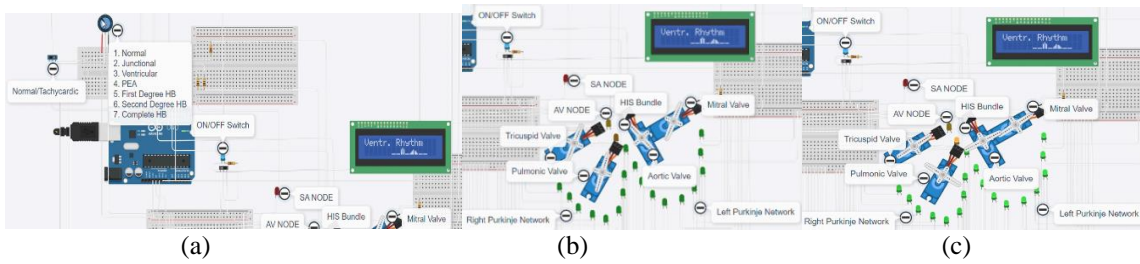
1. Normal
2. Junctional
3. Ventricular
4. PEA
5. First Degree HB
6. Second Degree HB
7. Complete HB

Normal/Tachycardic

ON/OFF Switch

Ventr. Rhythm

SA NODE

AV NODE

HIS Bundle

Mitral Valve

(a)

ON/OFF Switch

Ventr. Rhythm

SA NODE

AV NODE

HIS Bundle

Mitral Valve

Tricuspid Valve

Pulmonic Valve

Aortic Valve

Right Purkinje Network

Left Purkinje Network

(b)

ON/OFF Switch

Ventr. Rhythm

SA NODE

AV NODE

HIS Bundle

Mitral Valve

Tricuspid Valve

Pulmonic Valve

Aortic Valve

Right Purkinje Network

Left Purkinje Network

(c)